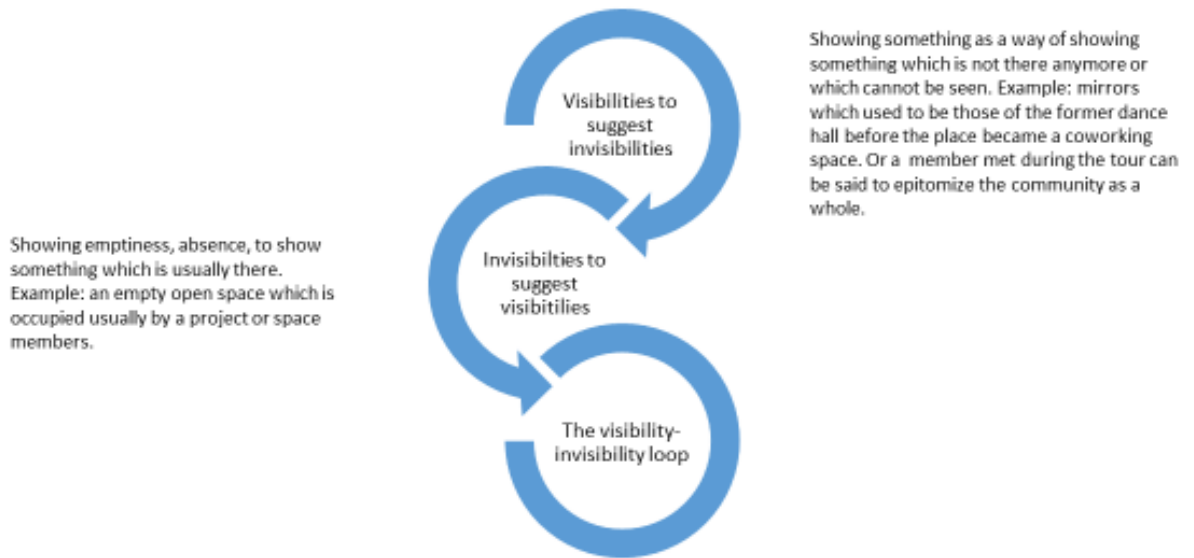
Visibilities to suggest invisibilities

Showing something as a way of showing something which is not there anymore or which cannot be seen. Example: mirrors which used to be those of the former dance hall before the place became a coworking space. Or a member met during the tour can be said to epitomize the community as a whole.

Invisibilties to suggest visibitilies

Showing emptiness, absence, to show something which is usually there. Example: an empty open space which is occupied usually by a project or space members.

The visibility-invisibility loop